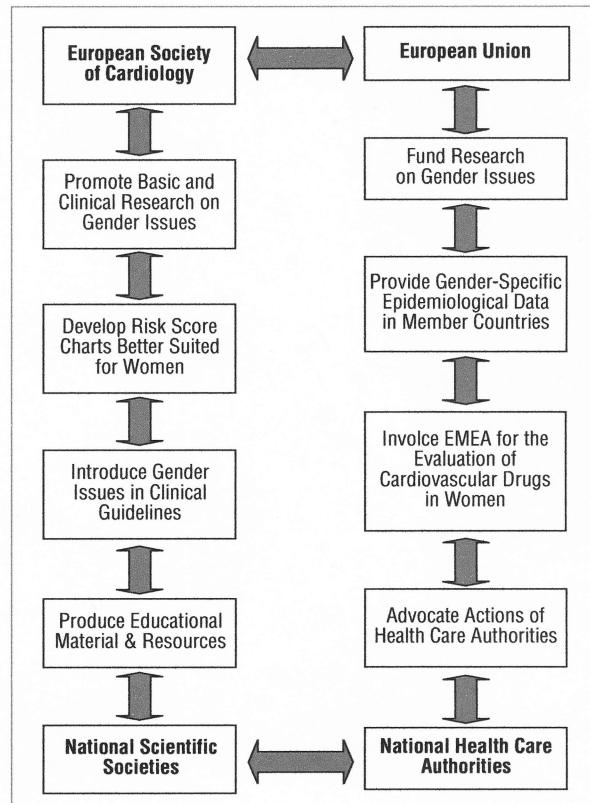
European Society of Cardiology

European Union

Promote Basic and Clinical Research on Gender Issues

Develop Risk Score Charts Better Suited for Women

Introduce Gender Issues in Clinical Guidelines

Produce Educational Material & Resources

National Scientific Societies

Fund Research on Gender Issues

Provide Gender-Specific Epidemiological Data in Member Countries

Involce EMEA for the Evaluation of Cardiovascular Drugs in Women

Advocate Actions of Health Care Authorities

National Health Care Authorities